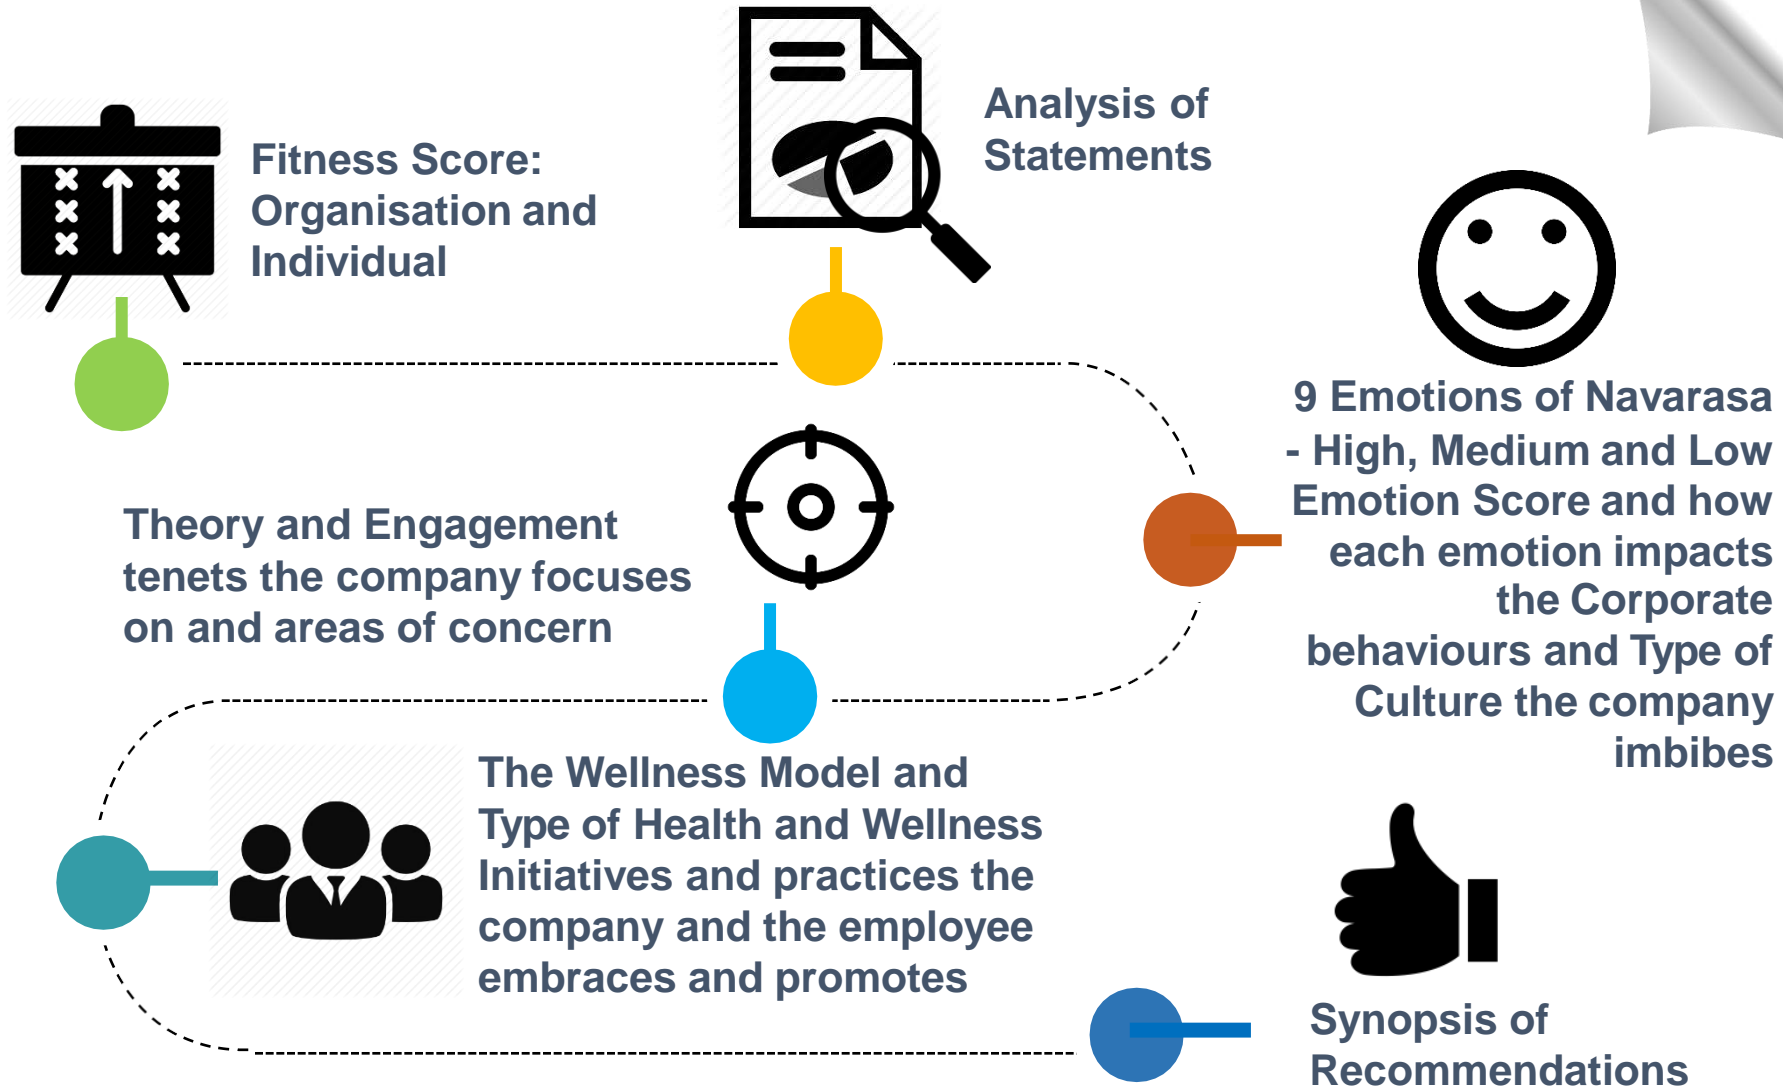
Fitness Score: Organisation and Individual

Analysis of Statements

9 Emotions of Navarasa - High, Medium and Low Emotion Score and how each emotion impacts the Corporate behaviours and Type of Culture the company imbibes

Theory and Engagement tenets the company focuses on and areas of concern

The Wellness Model and Type of Health and Wellness Initiatives and practices the company and the employee embraces and promotes

Synopsis of Recommendations